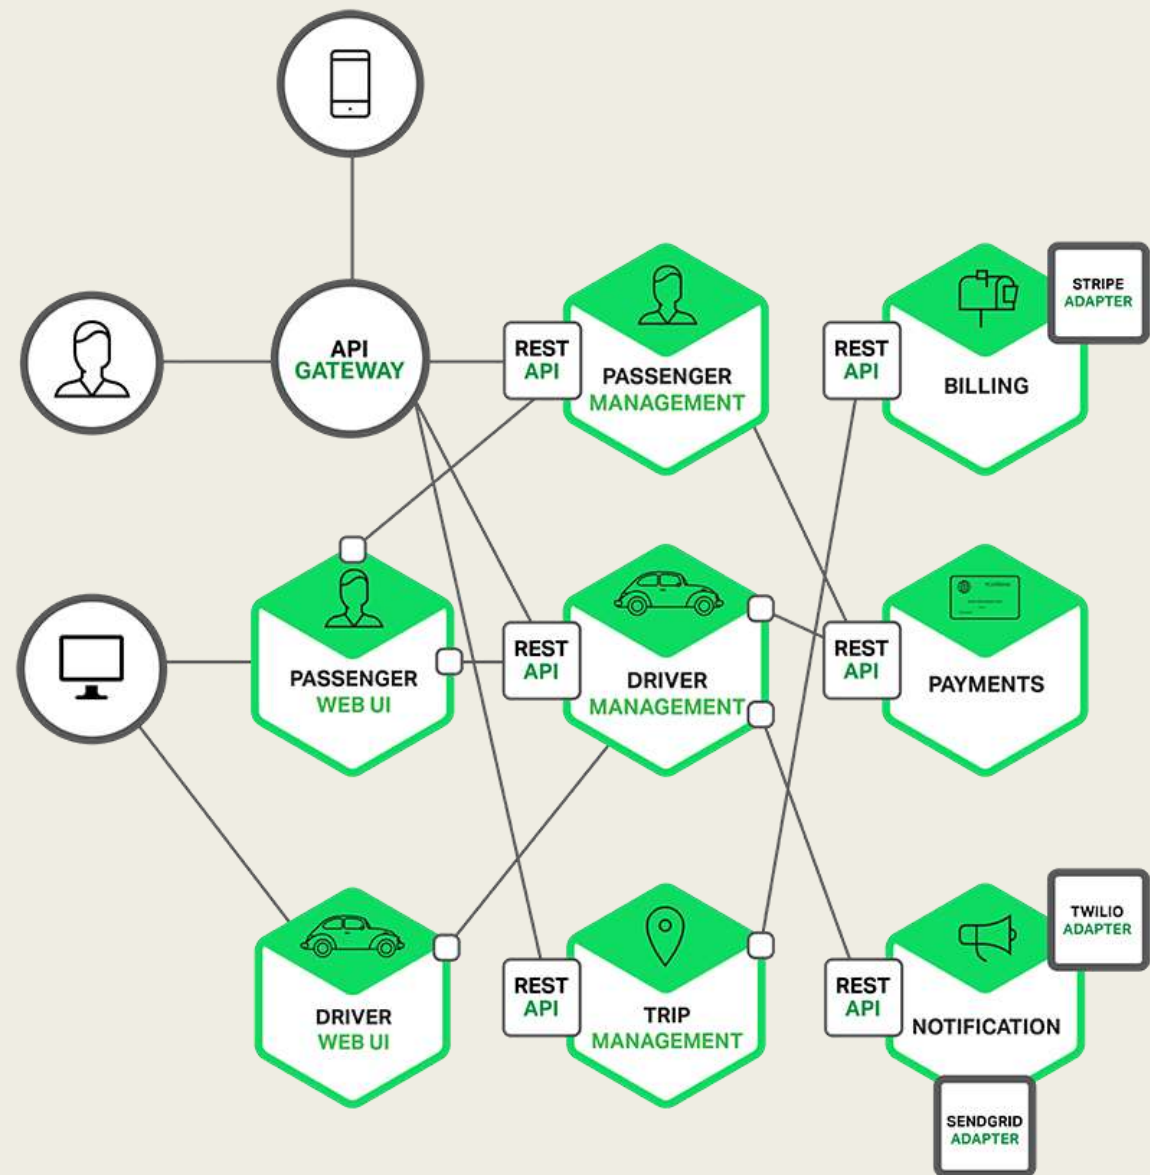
API GATEWAY

REST API

PASSENGER MANAGEMENT

REST API

BILLING

STRIPE ADAPTER

PASSENGER WEB UI

REST API

DRIVER MANAGEMENT

REST API

PAYMENTS

DRIVER WEB UI

REST API

TRIP MANAGEMENT

REST API

NOTIFICATION

TWILIO ADAPTER

SENDGRID ADAPTER